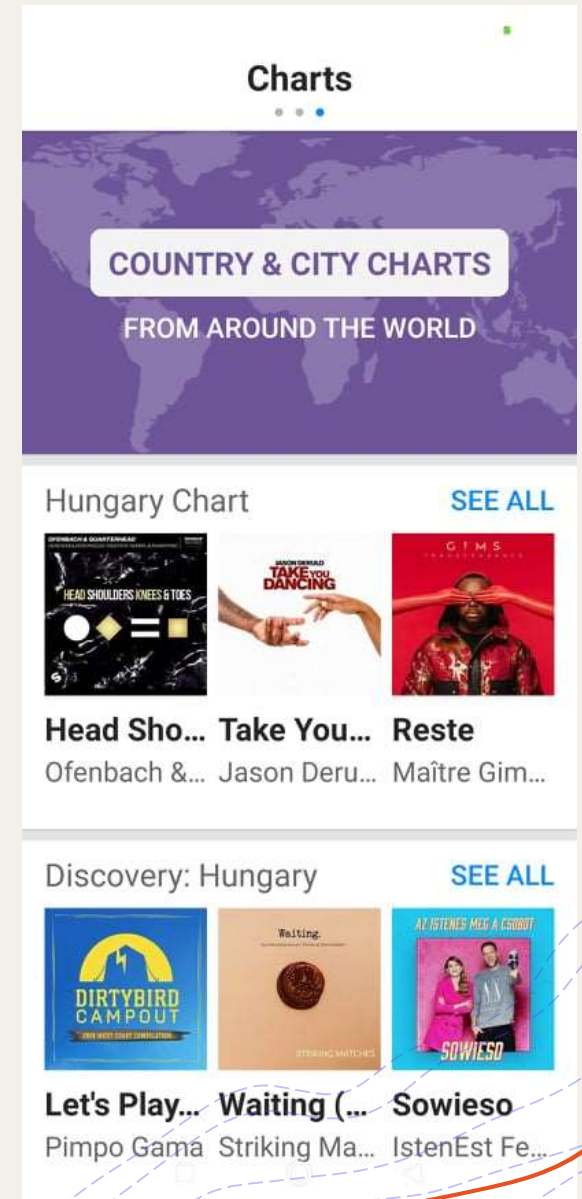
Charts

COUNTRY & CITY CHARTS
FROM AROUND THE WORLD

Hungary Chart SEE ALL

OFENBACH & QUARTERHEAD
HEAD SHOULDERS KNEES & TOES

JASON DERULO
TAKE YOU DANCING

GIMS

Head Sho... Take You... Reste
Ofenbach &... Jason Deru... Maître Gim...

Discovery: Hungary SEE ALL

DIRTYBIRD CAMPOUT

Waiting.

STRIKING MATCHES

AZ ISTENES MEG A CSOBOT

SOWIESO

Let's Play... Waiting (... Sowieso
Pimpo Gama Striking Ma... IstenEst Fe...